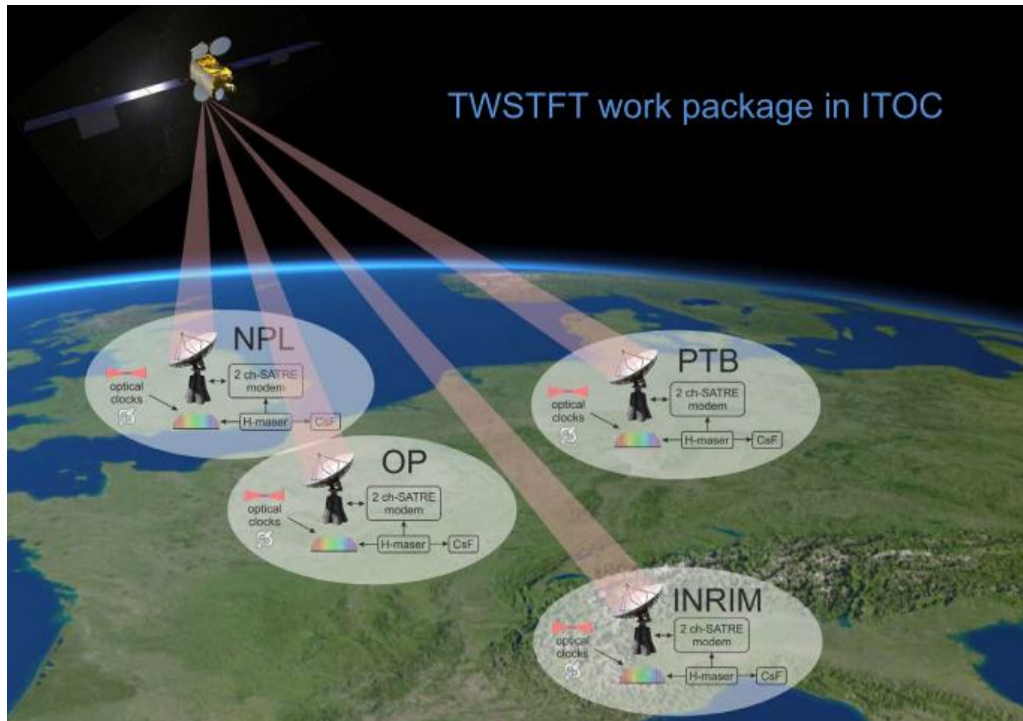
TWSTFT work package in ITOC

NPL
2 ch-SATRE modem
optical clocks
H-maser
CsF

PTB
2 ch-SATRE modem
optical clocks
H-maser
CsF

OP
2 ch-SATRE modem
optical clocks
H-maser
CsF

INRIM
2 ch-SATRE modem
optical clocks
H-maser
CsF